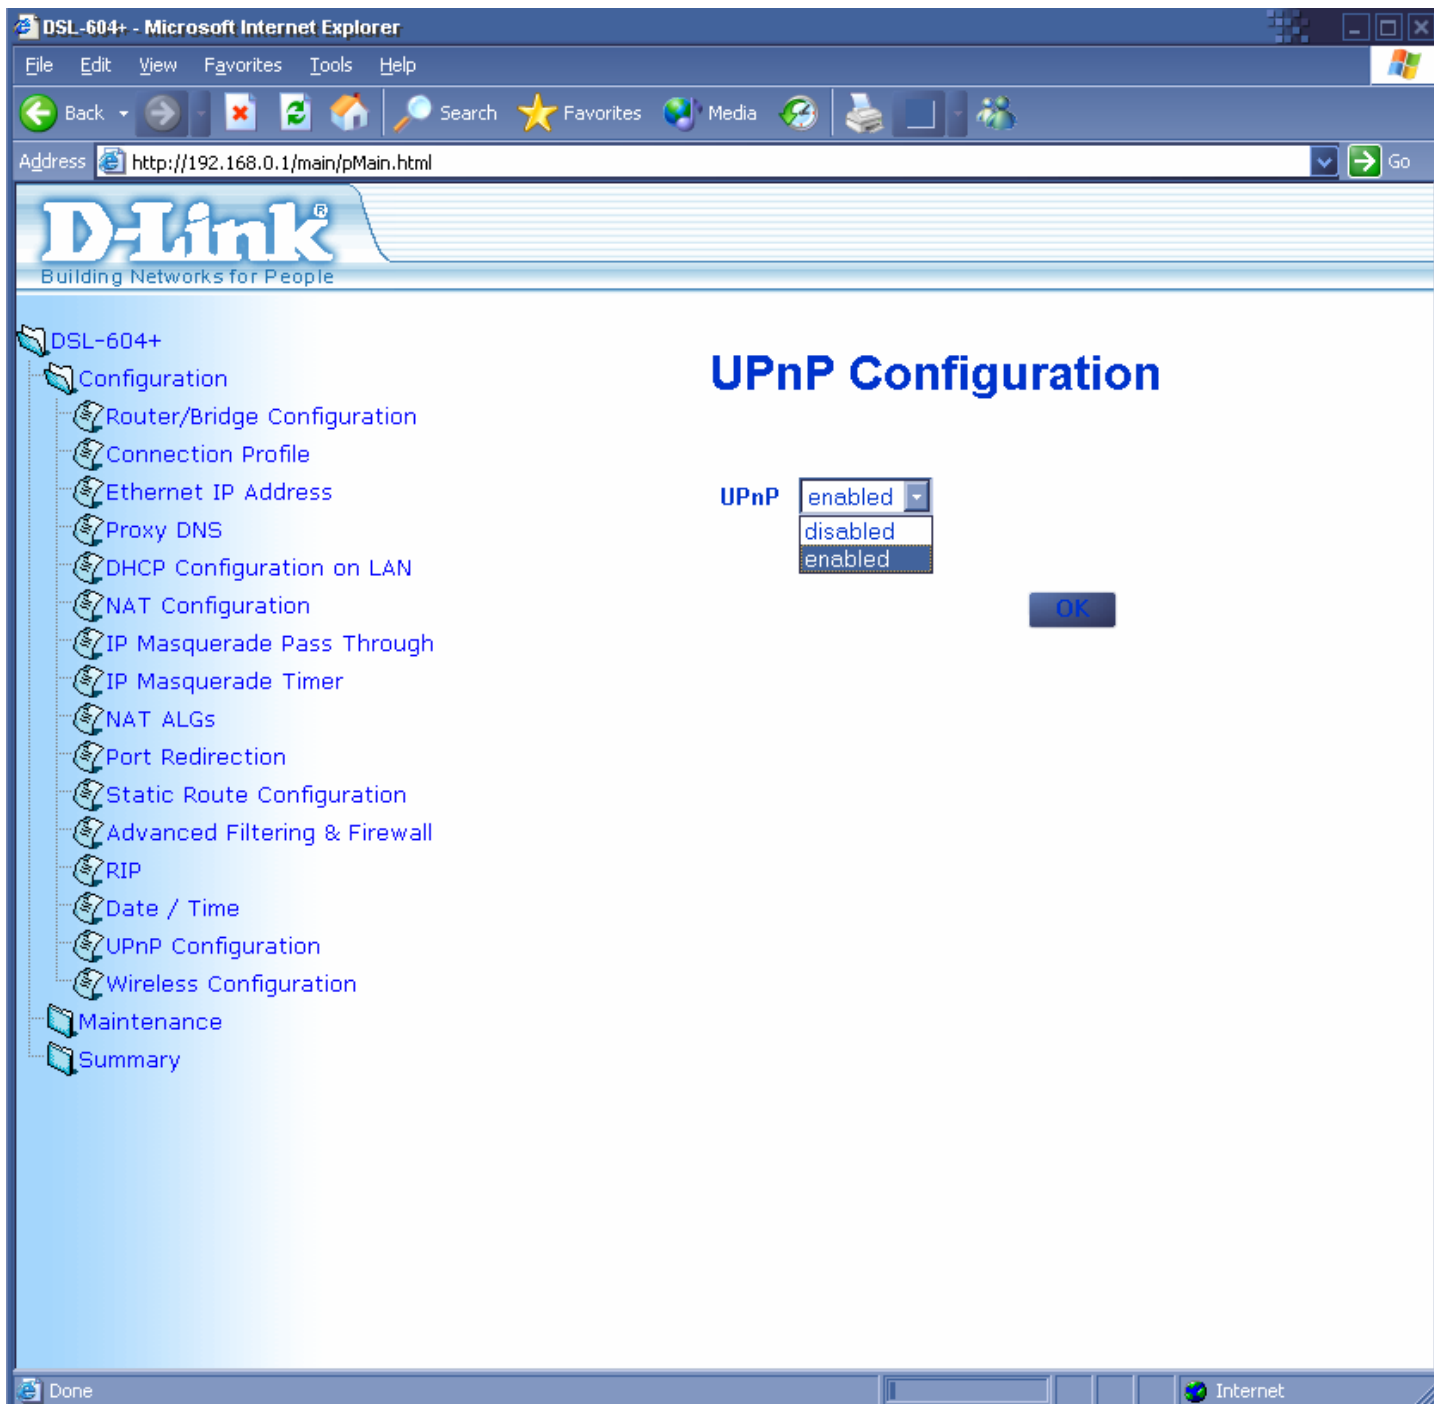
DSL-604+ - Microsoft Internet Explorer

File Edit View Favorites Tools Help

Back Search Favorites Media

Address http://192.168.0.1/main/pMain.html Go

D-Link®
Building Networks for People

DSL-604+
Configuration
Router/Bridge Configuration
Connection Profile
Ethernet IP Address
Proxy DNS
DHCP Configuration on LAN
NAT Configuration
IP Masquerade Pass Through
IP Masquerade Timer
NAT ALGs
Port Redirection
Static Route Configuration
Advanced Filtering & Firewall
RIP
Date / Time
UPnP Configuration
Wireless Configuration
Maintenance
Summary

UPnP Configuration

UPnP enabled
disabled
enabled

OK

Done Internet